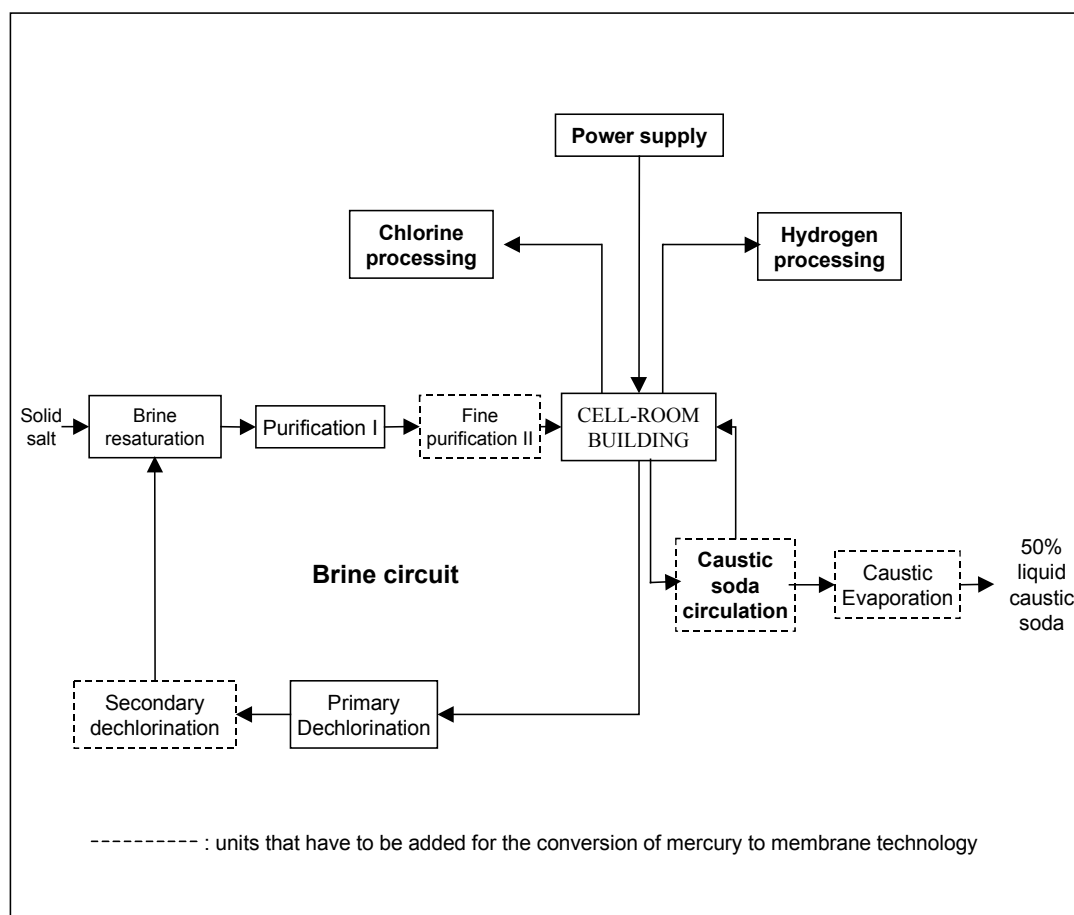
Power supply

Chlorine processing

Hydrogen processing

Solid salt

Brine resaturation

Purification I

Fine purification II

CELL-ROOM BUILDING

Brine circuit

Caustic soda circulation

Caustic Evaporation

50% liquid caustic soda

Secondary dechlorination

Primary Dechlorination

---------- : units that have to be added for the conversion of mercury to membrane technology